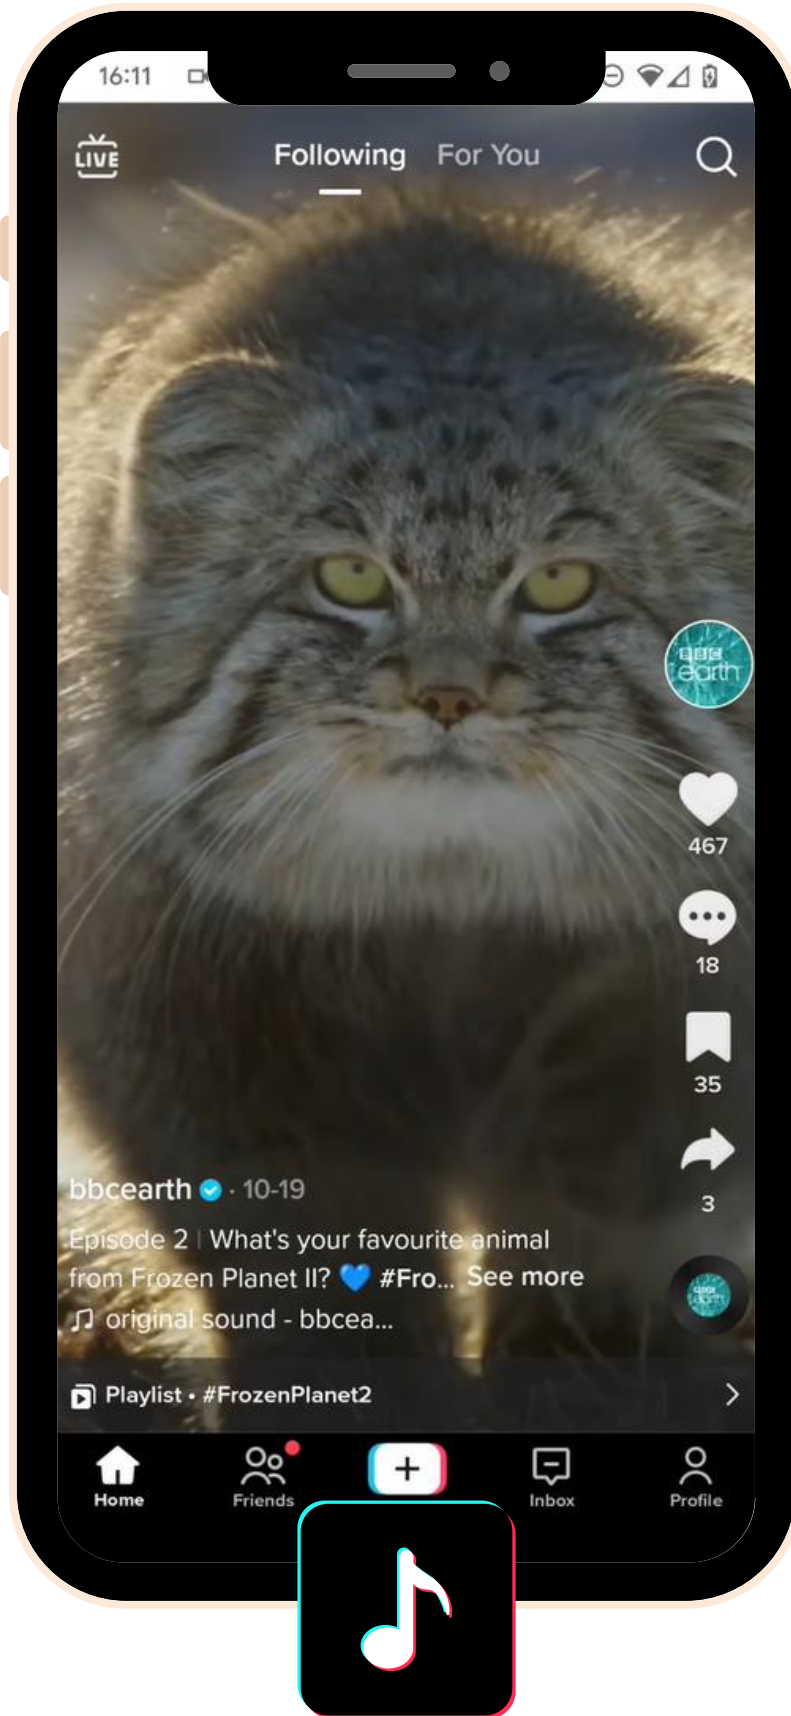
16:11

LIVE

Following For You

BBC earth

467

18

35

3

bbcearth · 10-19

Episode 2 | What's your favourite animal from Frozen Planet II? 💙 #Fro... See more

♫ original sound - bbcea...

Playlist · #FrozenPlanet2

Home Friends + Inbox Profile